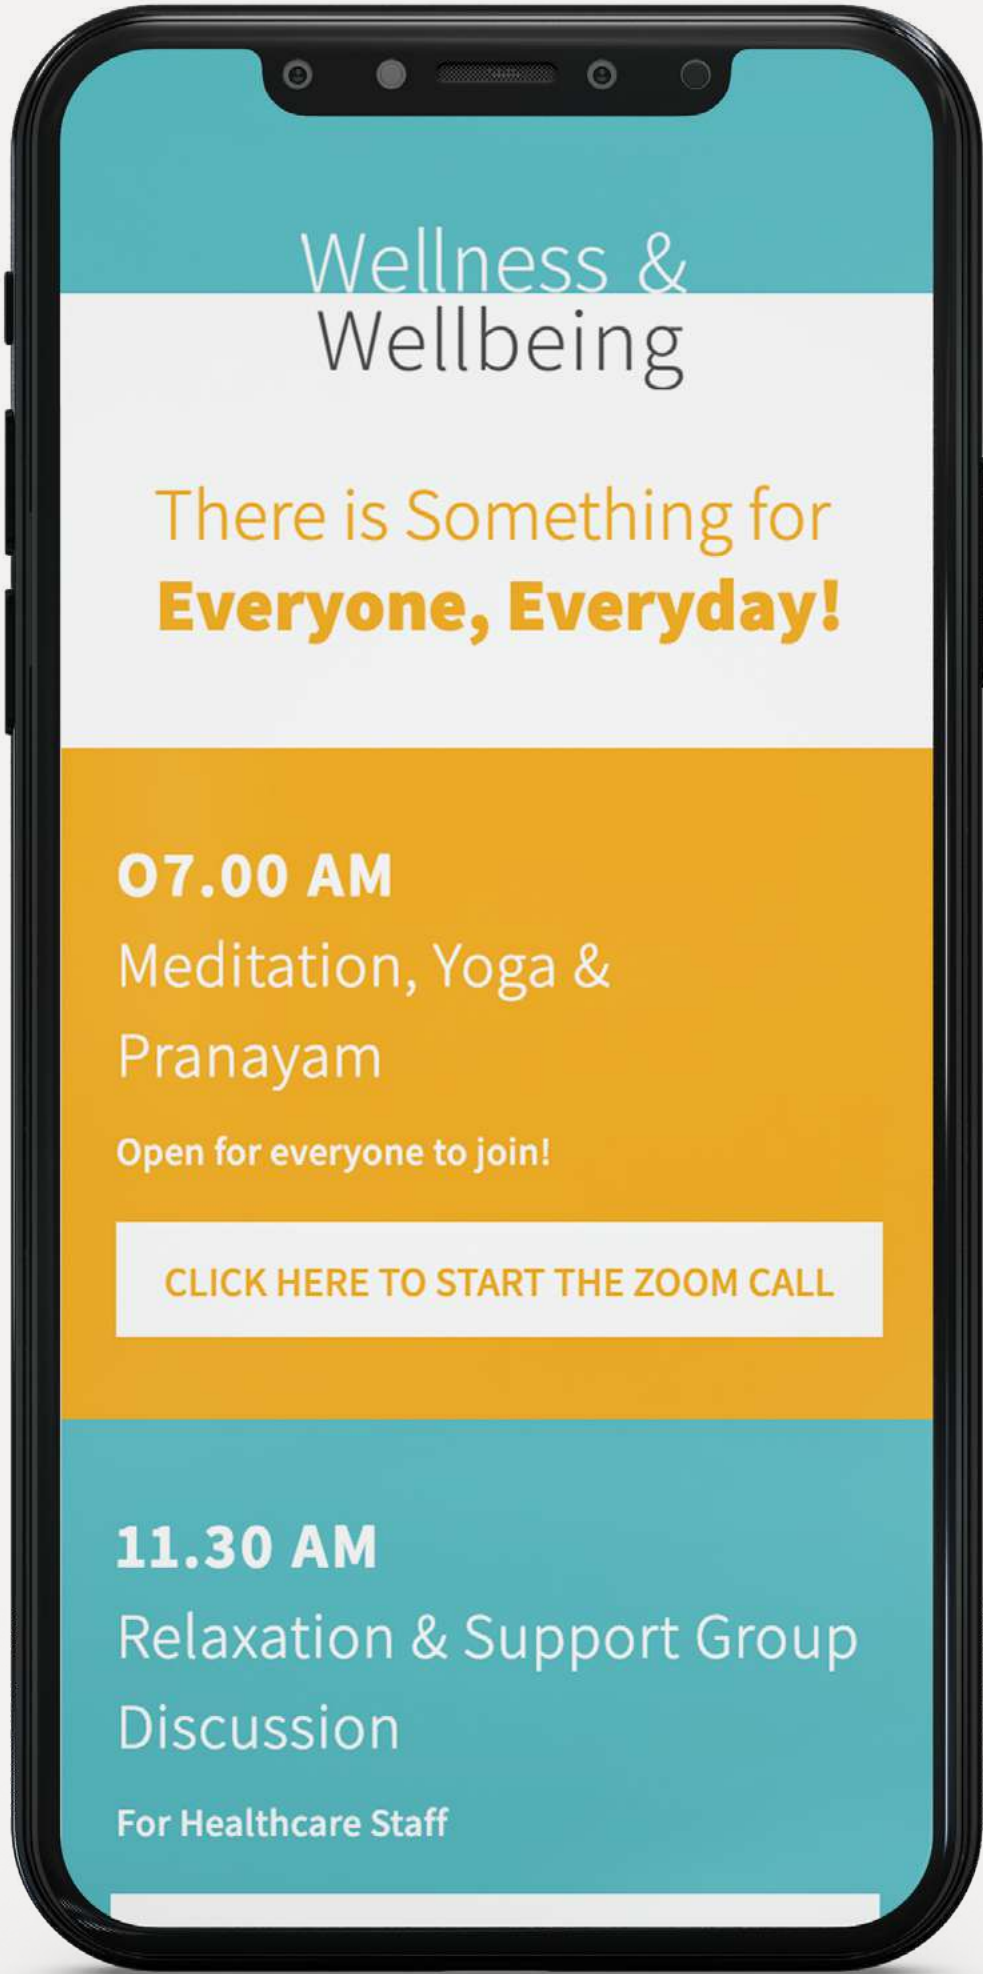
Wellness &
Wellbeing

There is Something for
Everyone, Everyday!

07.00 AM
Meditation, Yoga & Pranayam

Open for everyone to join!

CLICK HERE TO START THE ZOOM CALL

11.30 AM
Relaxation & Support Group Discussion

For Healthcare Staff